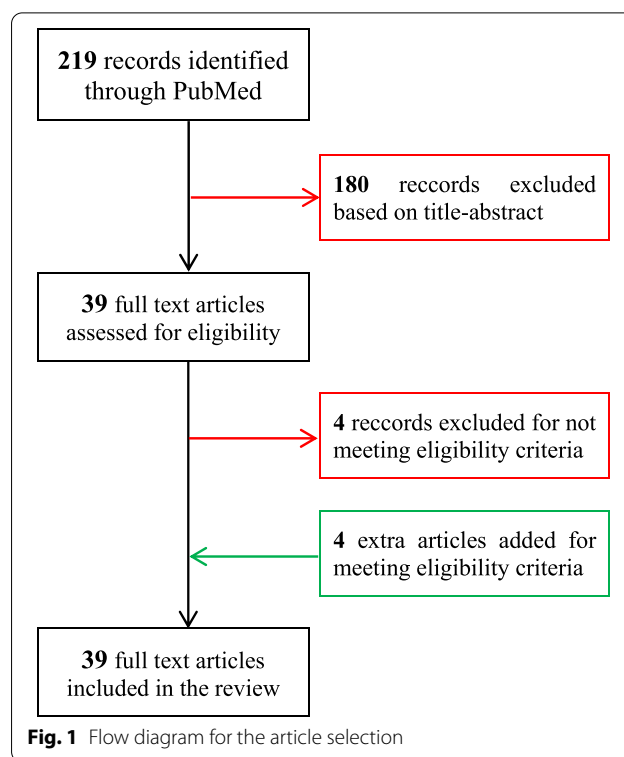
**219** records identified through PubMed

**180** reccords excluded based on title-abstract

**39** full text articles assessed for eligibility

**4** reccords excluded for not meeting eligibility criteria

**4** extra articles added for meeting eligibility criteria

**39** full text articles included in the review

**Fig. 1** Flow diagram for the article selection